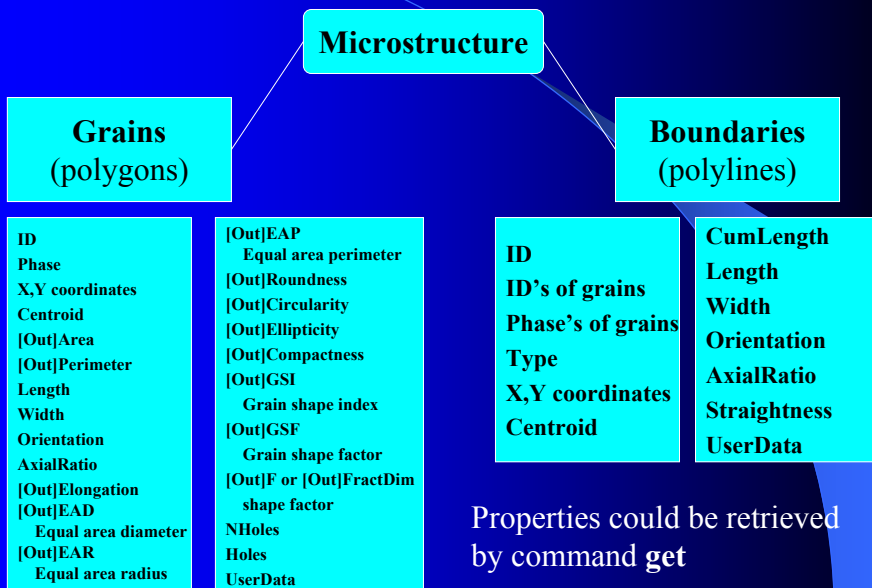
Microstructure

Grains
(polygons)

Boundaries
(polylines)

ID
Phase
X,Y coordinates
Centroid
[Out]Area
[Out]Perimeter
Length
Width
Orientation
AxialRatio
[Out]Elongation
[Out]EAD
Equal area diameter
[Out]EAR
Equal area radius

[Out]EAP
Equal area perimeter
[Out]Roundness
[Out]Circularity
[Out]Ellipticity
[Out]Compactness
[Out]GSI
Grain shape index
[Out]GSF
Grain shape factor
[Out]F or [Out]FractDim
shape factor
NHoles
Holes
UserData

ID
ID's of grains
Phase's of grains
Type
X,Y coordinates
Centroid

CumLength
Length
Width
Orientation
AxialRatio
Straightness
UserData

Properties could be retrieved by command **get**